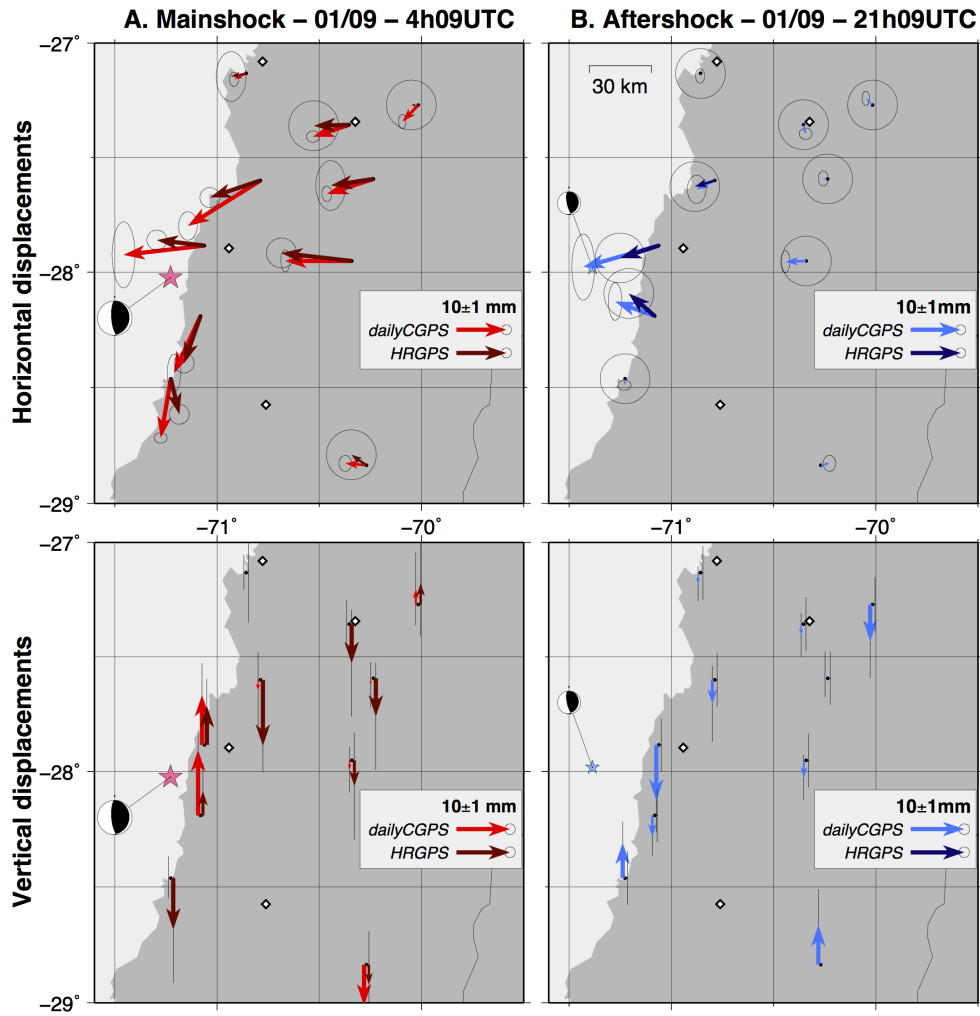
A. Mainshock – 01/09 – 4h09UTC

B. Aftershock – 01/09 – 21h09UTC

Horizontal displacements

$-27^{\circ}$

$-28^{\circ}$

$-29^{\circ}$

30 km

10±1 mm
dailyCGPS
HRGPS

10±1mm
dailyCGPS
HRGPS

$-71^{\circ}$ $-70^{\circ}$

$-71^{\circ}$ $-70^{\circ}$

Vertical displacements

$-27^{\circ}$

$-28^{\circ}$

$-29^{\circ}$

10±1 mm
dailyCGPS
HRGPS

10±1mm
dailyCGPS
HRGPS